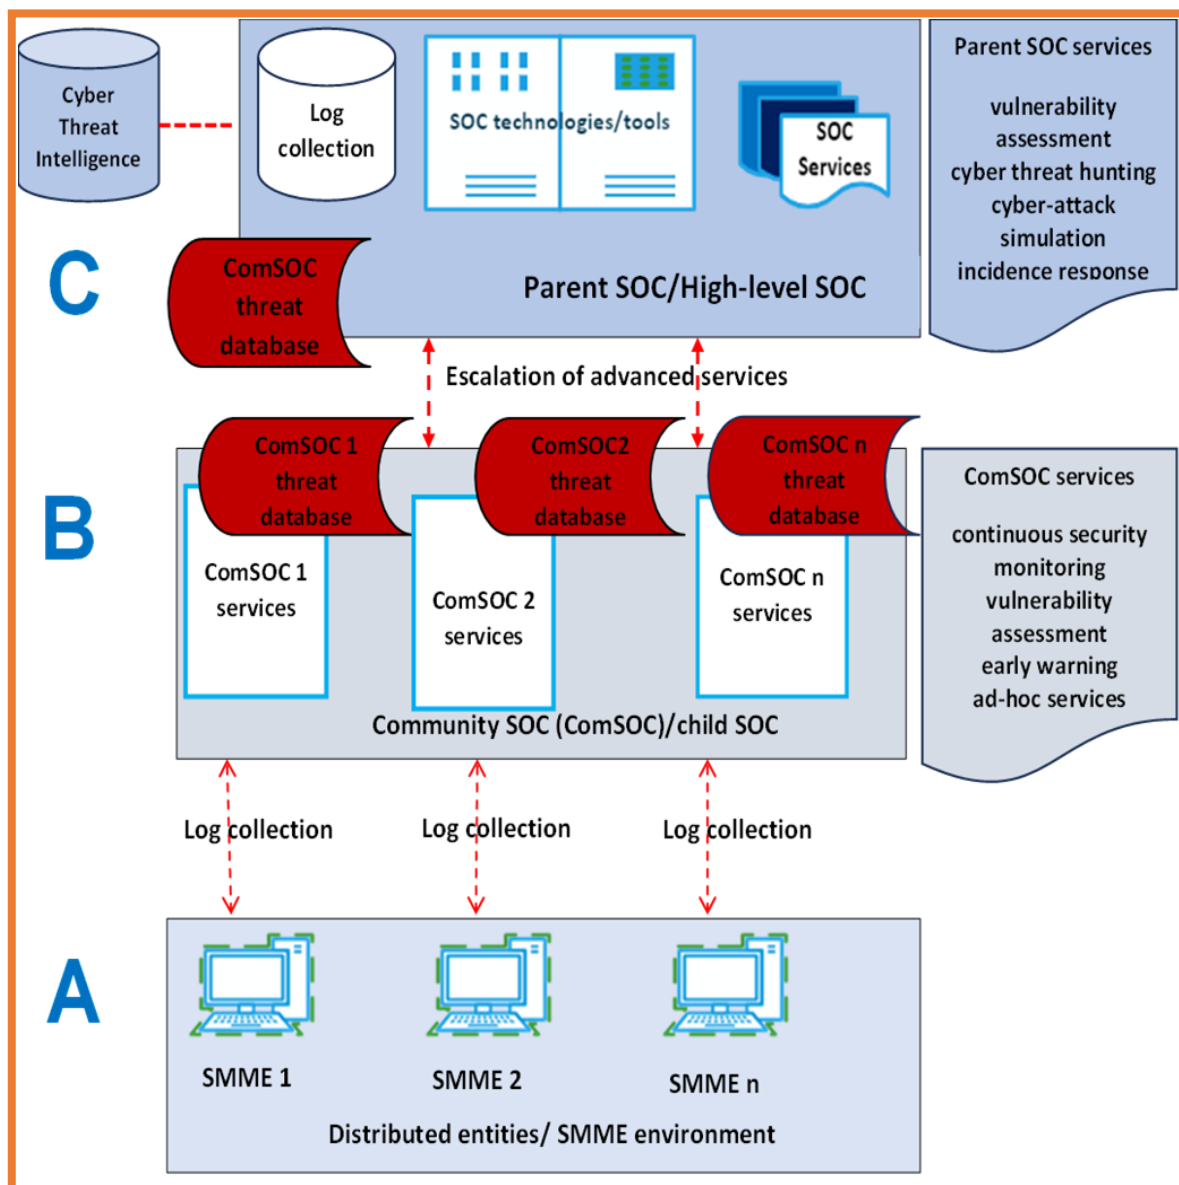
Cyber Threat Intelligence

Log collection

SOC technologies/tools

SOC Services

Parent SOC services

vulnerability assessment
cyber threat hunting
cyber-attack simulation
incidence response

C

ComSOC threat database

Parent SOC/High-level SOC

Escalation of advanced services

ComSOC 1 threat database

ComSOC2 threat database

ComSOC n threat database

ComSOC services

continuous security monitoring
vulnerability assessment
early warning
ad-hoc services

B

ComSOC 1 services

ComSOC 2 services

ComSOC n services

Community SOC (ComSOC)/child SOC

Log collection

Log collection

Log collection

A

SMME 1

SMME 2

SMME n

Distributed entities/ SMME environment